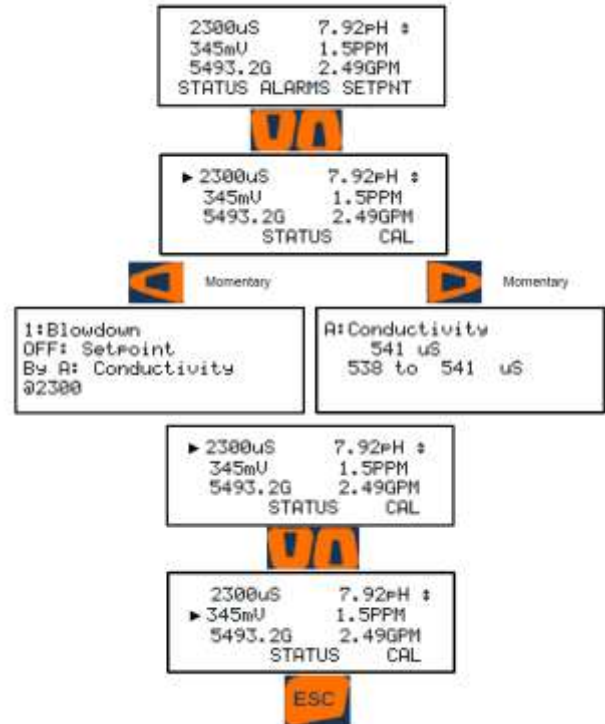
2300uS 7.92pH ‡
345mV 1.5PPM
5493.2G 2.49GPM
STATUS ALARMS SETPNT

► 2300uS 7.92pH ‡
345mV 1.5PPM
5493.2G 2.49GPM
STATUS CAL

Momentary

Momentary

1:Blowdown
OFF: Setpoint
By A: Conductivity
@2300

A:Conductivity
541 uS
538 to 541 uS

► 2300uS 7.92pH ‡
345mV 1.5PPM
5493.2G 2.49GPM
STATUS CAL

2300uS 7.92pH ‡
► 345mV 1.5PPM
5493.2G 2.49GPM
STATUS CAL

ESC